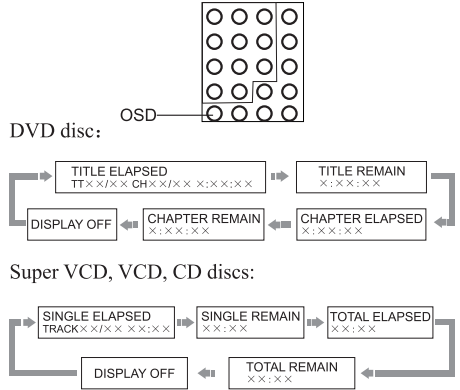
OSD

DVD disc:

TITLE ELAPSED
TT××/×× CH××/×× ×:××:××

TITLE REMAIN
×:××:××

CHAPTER ELAPSED
×:××:××

CHAPTER REMAIN
×:××:××

DISPLAY OFF

Super VCD, VCD, CD discs:

SINGLE ELAPSED
TRACK××/×× ××:××

SINGLE REMAIN
××:××

TOTAL ELAPSED
××:××

TOTAL REMAIN
××:××

DISPLAY OFF